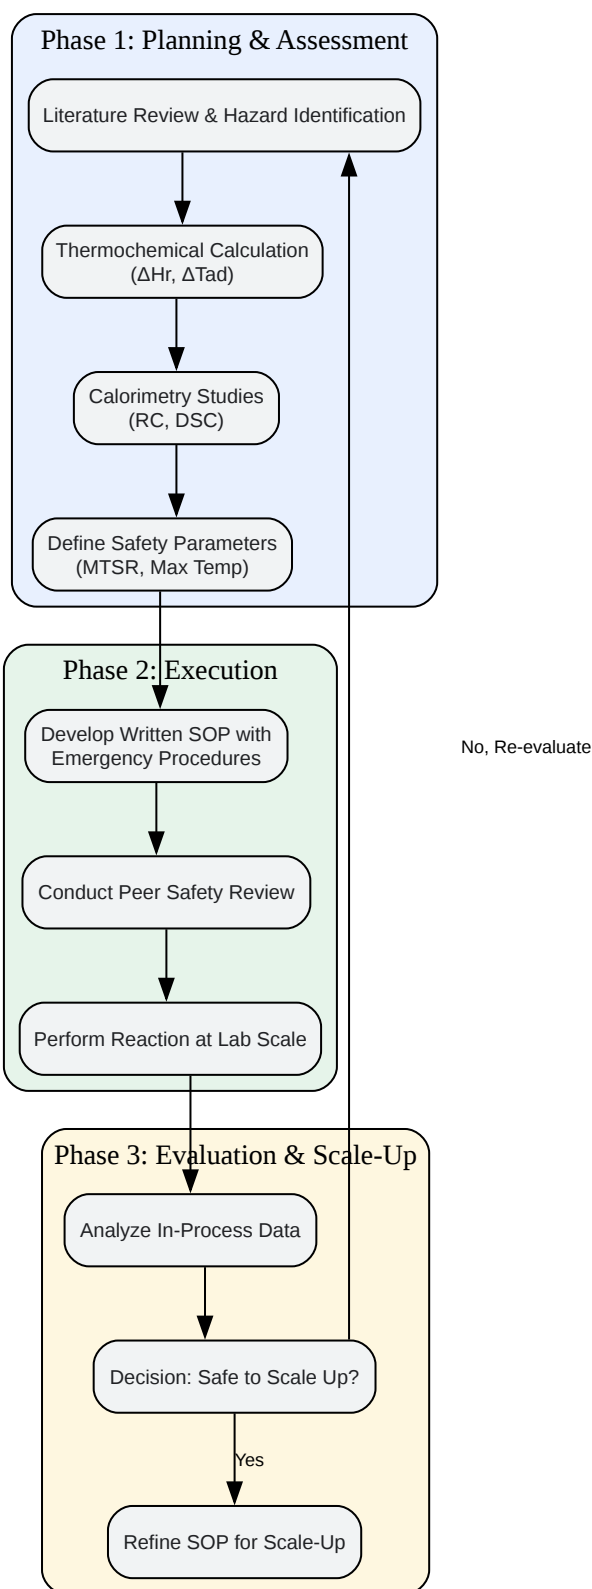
Phase 1: Planning & Assessment

Literature Review & Hazard Identification

Thermochemical Calculation (ΔHr, ΔTad)

Calorimetry Studies (RC, DSC)

Define Safety Parameters (MTSR, Max Temp)

Phase 2: Execution

Develop Written SOP with Emergency Procedures

Conduct Peer Safety Review

Perform Reaction at Lab Scale

No, Re-evaluate

Phase 3: Evaluation & Scale-Up

Analyze In-Process Data

Decision: Safe to Scale Up?

Yes

Refine SOP for Scale-Up